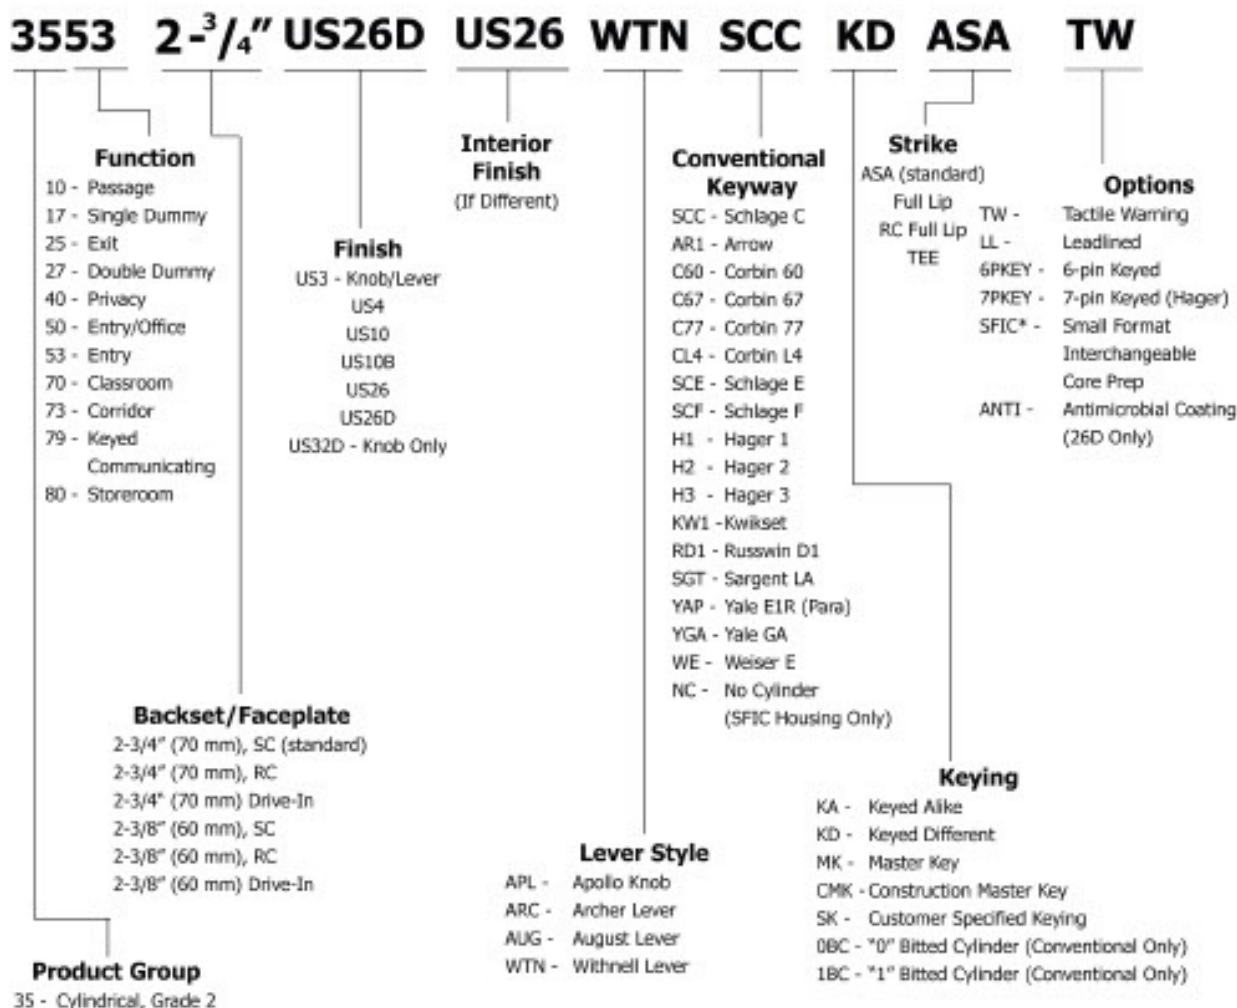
3553 2-$^3/_4$" US26D US26 WTN SCC KD ASA TW

Function
10 - Passage
17 - Single Dummy
25 - Exit
27 - Double Dummy
40 - Privacy
50 - Entry/Office
53 - Entry
70 - Classroom
73 - Corridor
79 - Keyed Communicating
80 - Storeroom

Finish
US3 - Knob/Lever
US4
US10
US10B
US26
US26D
US32D - Knob Only

Interior Finish
(If Different)

Conventional Keyway
SCC - Schlage C
AR1 - Arrow
C60 - Corbin 60
C67 - Corbin 67
C77 - Corbin 77
CL4 - Corbin L4
SCE - Schlage E
SCF - Schlage F
H1 - Hager 1
H2 - Hager 2
H3 - Hager 3
KW1 - Kwikset
RD1 - Russwin D1
SGT - Sargent LA
YAP - Yale E1R (Para)
YGA - Yale GA
WE - Weiser E
NC - No Cylinder (SFIC Housing Only)

Strike
ASA (standard)
Full Lip
RC Full Lip
TEE

Options
TW - Tactile Warning
LL - Leadlined
6PKEY - 6-pin Keyed
7PKEY - 7-pin Keyed (Hager)
SFIC* - Small Format Interchangeable Core Prep
ANTI - Antimicrobial Coating (26D Only)

Backset/Faceplate
2-3/4" (70 mm), SC (standard)
2-3/4" (70 mm), RC
2-3/4" (70 mm) Drive-In
2-3/8" (60 mm), SC
2-3/8" (60 mm), RC
2-3/8" (60 mm) Drive-In

Keying
KA - Keyed Alike
KD - Keyed Different
MK - Master Key
CMK - Construction Master Key
SK - Customer Specified Keying
0BC - "0" Bitted Cylinder (Conventional Only)
1BC - "1" Bitted Cylinder (Conventional Only)

Lever Style
APL - Apollo Knob
ARC - Archer Lever
AUG - August Lever
WTN - Withnell Lever

Product Group
35 - Cylindrical, Grade 2